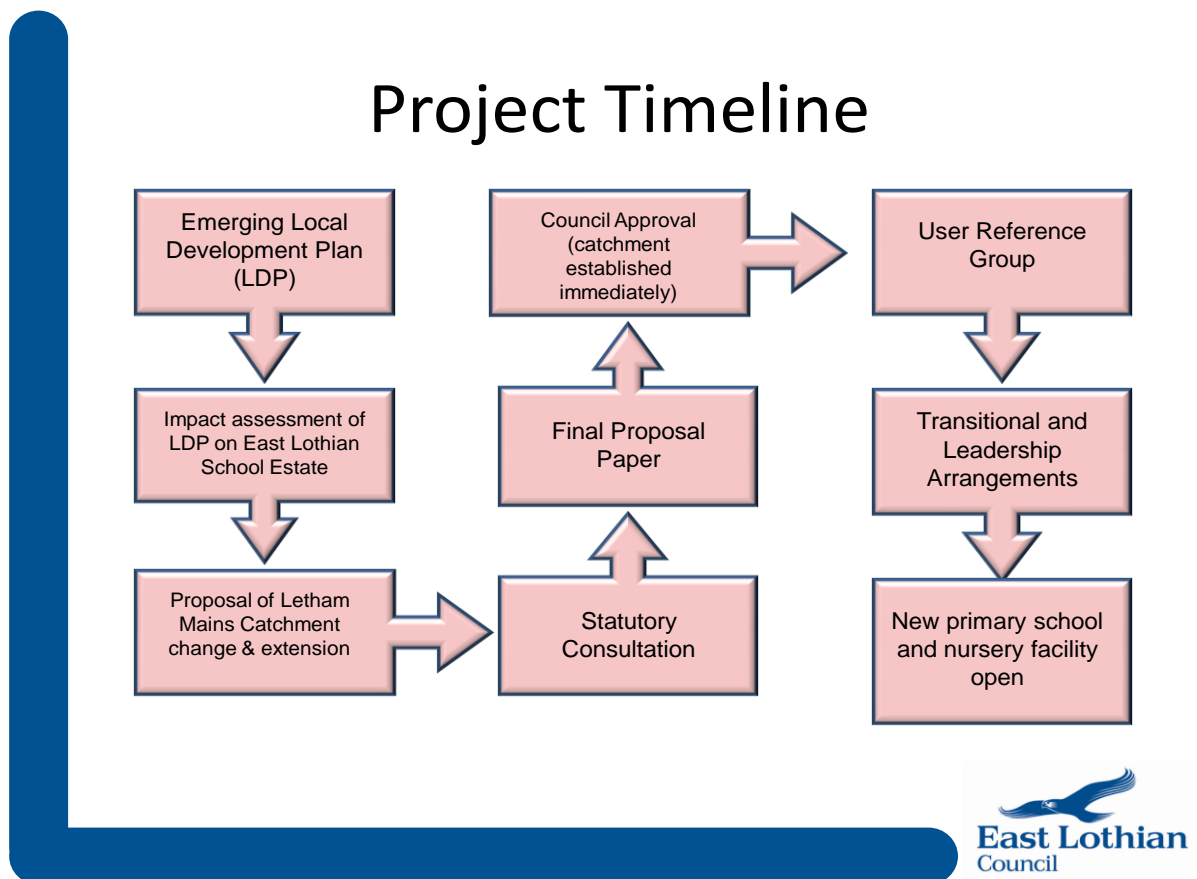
Project Timeline

Emerging Local Development Plan (LDP)

Impact assessment of LDP on East Lothian School Estate

Proposal of Letham Mains Catchment change & extension

Statutory Consultation

Final Proposal Paper

Council Approval (catchment established immediately)

User Reference Group

Transitional and Leadership Arrangements

New primary school and nursery facility open

East Lothian Council